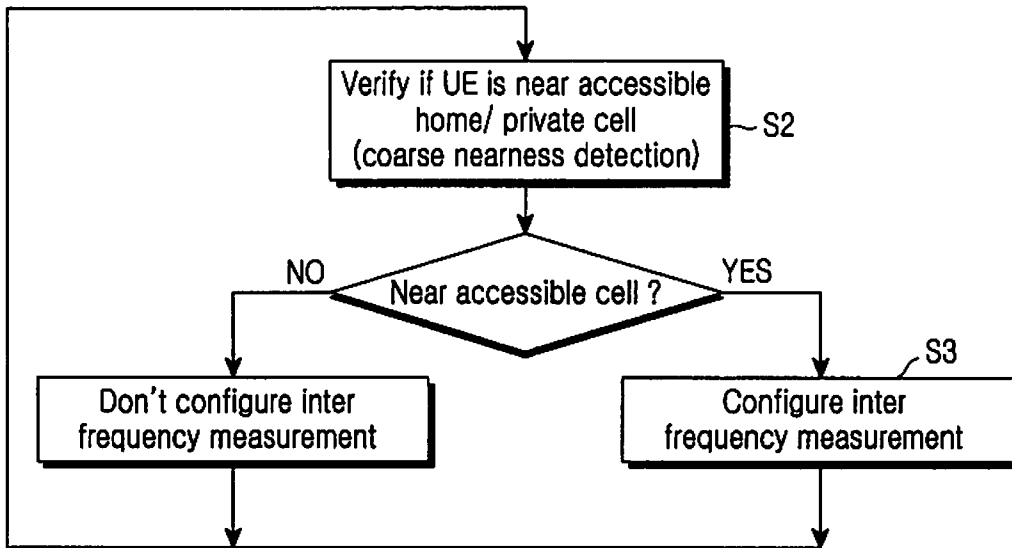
Verify if UE is near accessible home/ private cell (coarse nearness detection)

S2

NO

Near accessible cell ?

YES

S3

Don't configure inter frequency measurement

Configure inter frequency measurement